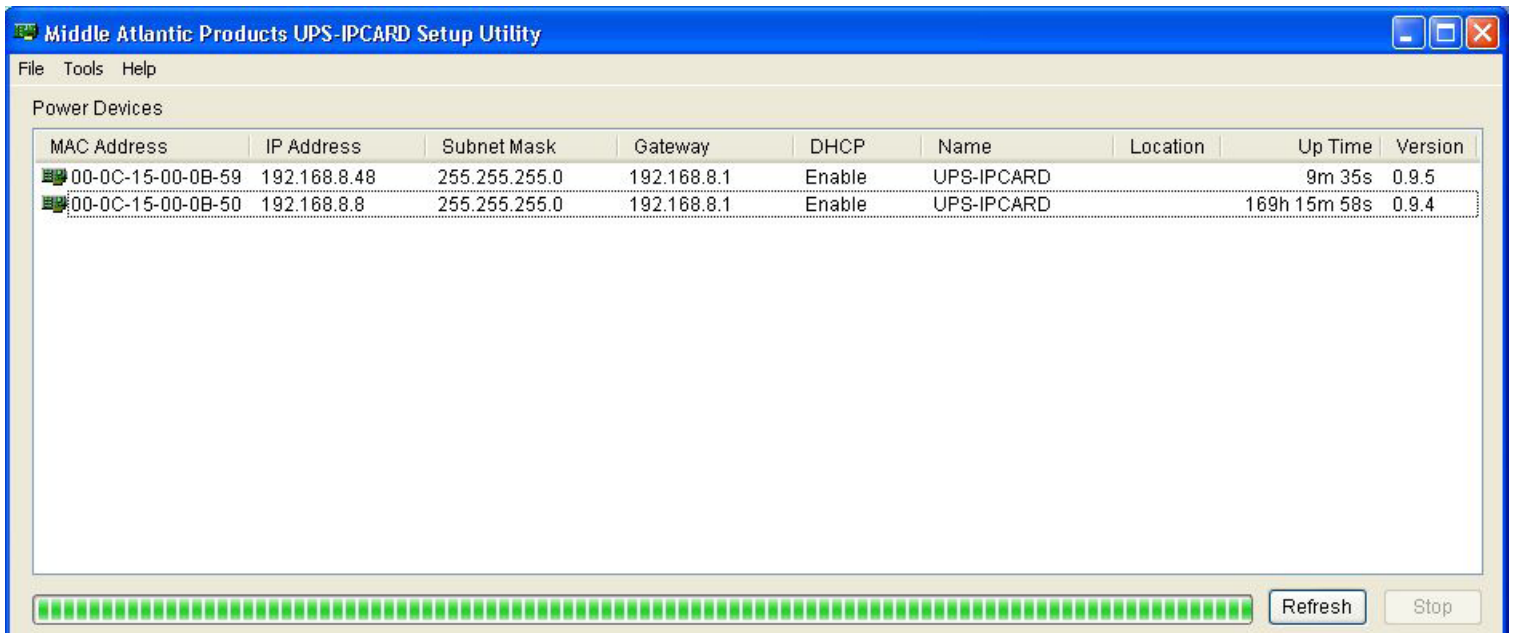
Middle Atlantic Products UPS-IPCARD Setup Utility

File Tools Help

Power Devices

| MAC Address | IP Address | Subnet Mask | Gateway | DHCP | Name | Location | Up Time | Version |
|---|---|---|---|---|---|---|---|---|
| 00-0C-15-00-0B-59 | 192.168.8.48 | 255.255.255.0 | 192.168.8.1 | Enable | UPS-IPCARD | | 9m 35s | 0.9.5 |
| 00-0C-15-00-0B-50 | 192.168.8.8 | 255.255.255.0 | 192.168.8.1 | Enable | UPS-IPCARD | | 169h 15m 58s | 0.9.4 |

Refresh Stop